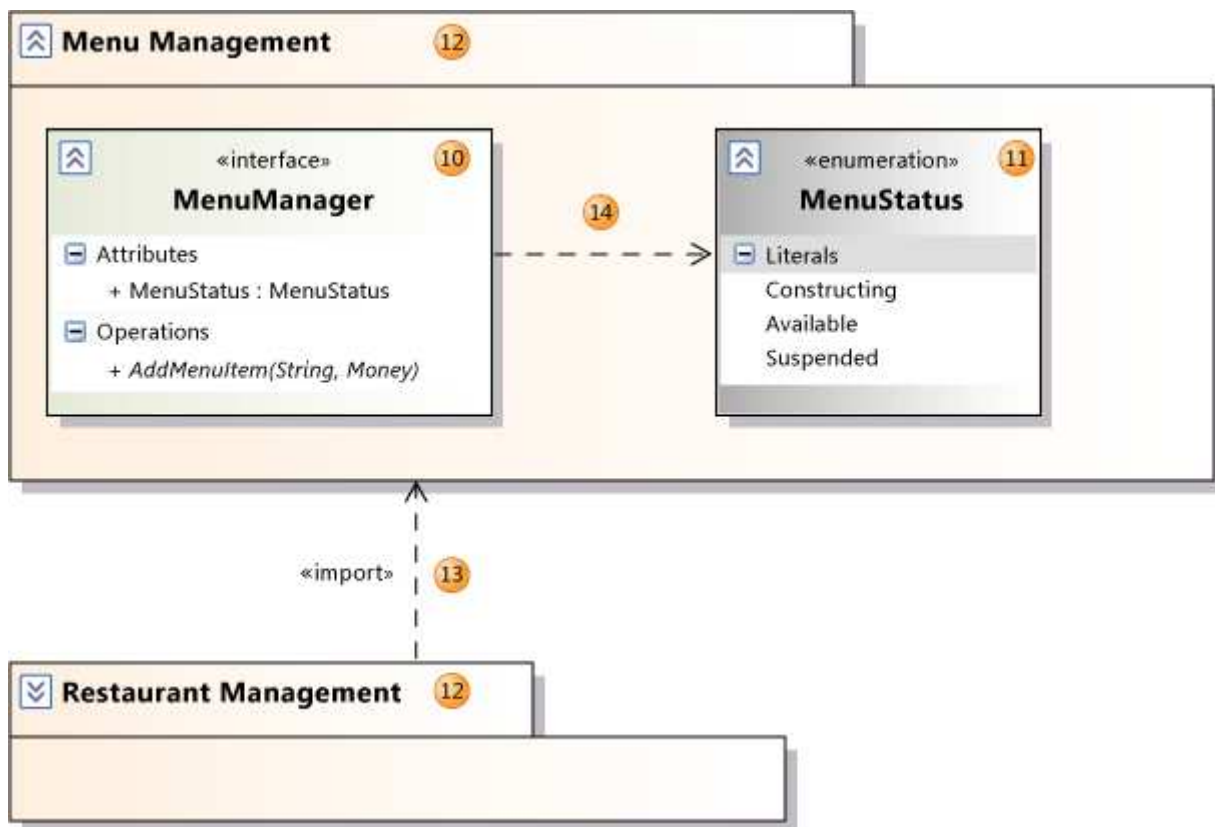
Menu Management 12

«interface» 10
MenuManager
Attributes
+ MenuStatus : MenuStatus
Operations
+ *AddMenuItem(String, Money)*

14

«enumeration» 11
MenuStatus
Literals
Constructing
Available
Suspended

«import» 13

Restaurant Management 12